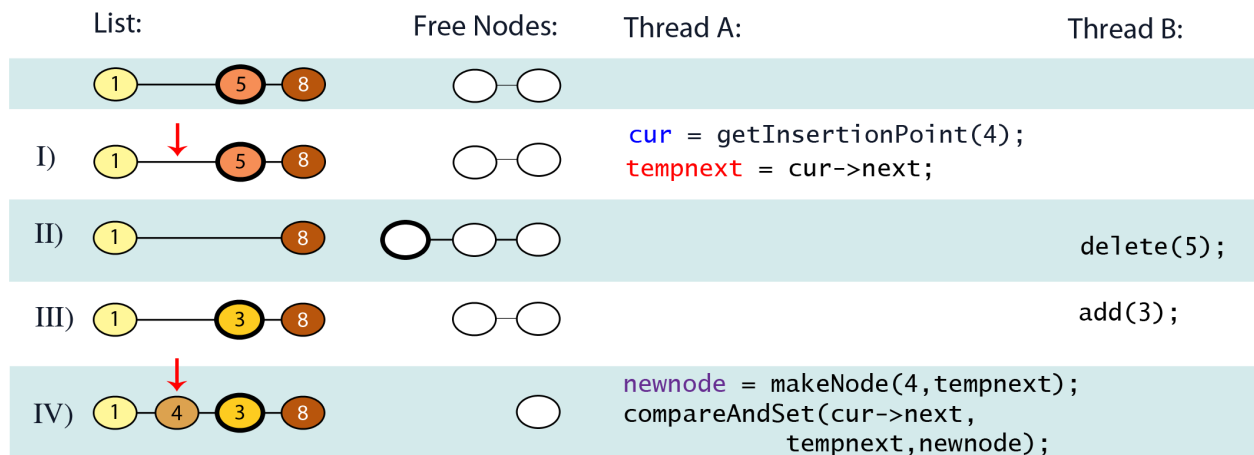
| | List: | Free Nodes: | Thread A: | Thread B: |
|---|---|---|---|---|
| | 1 5 8 | | | |
| I) | 1 5 8 | | cur = getInsertionPoint(4); tempnext = cur->next; | |
| II) | 1 8 | | | delete(5); |
| III) | 1 3 8 | | | add(3); |
| IV) | 1 4 3 8 | | newnode = makeNode(4,tempnext); compareAndSet(cur->next, tempnext,newnode); | |